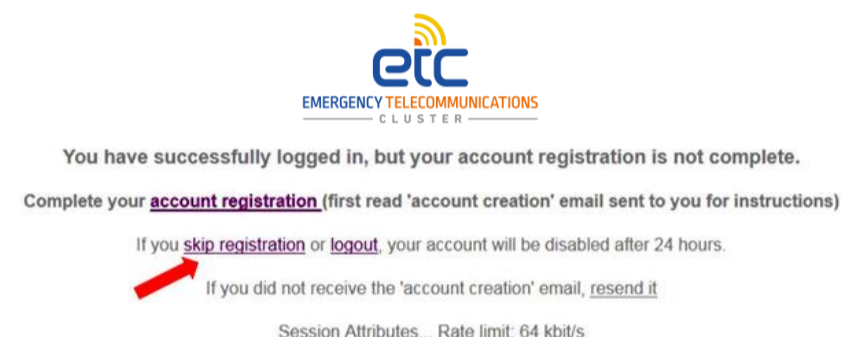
etc
EMERGENCY TELECOMMUNICATIONS
CLUSTER

You have successfully logged in, but your account registration is not complete.

Complete your account registration (first read 'account creation' email sent to you for instructions)

If you skip registration or logout, your account will be disabled after 24 hours.

If you did not receive the 'account creation' email, resend it

Session Attributes... Rate limit: 64 kbit/s